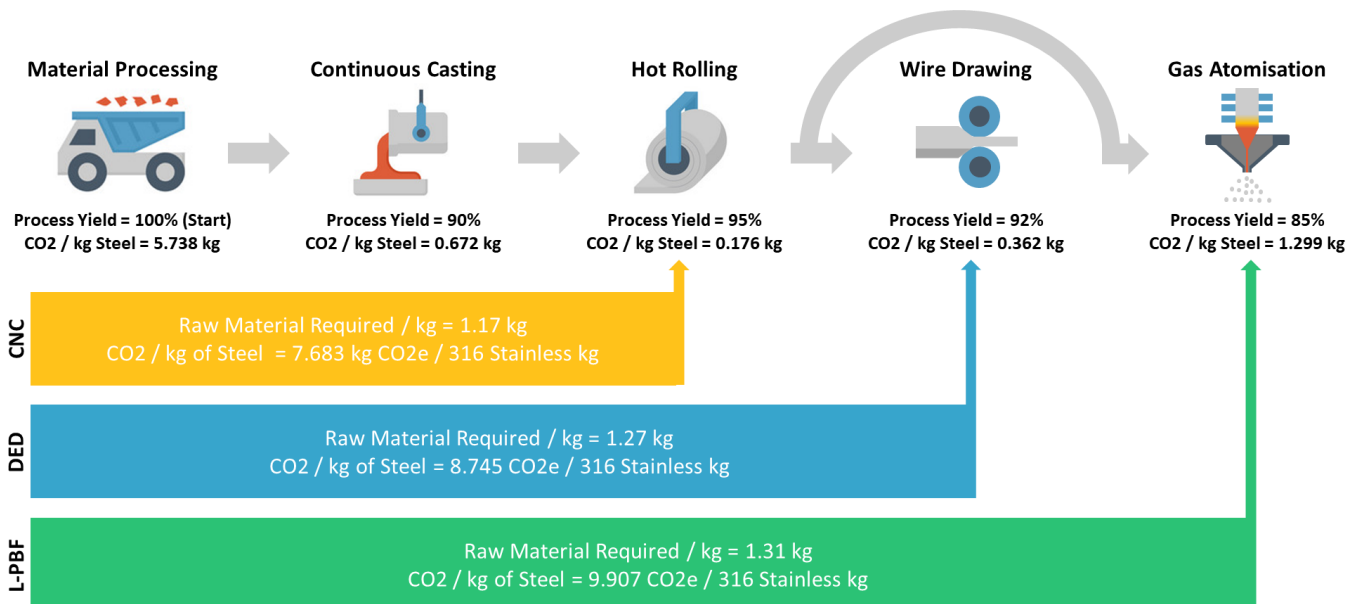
Material Processing

Process Yield = 100% (Start)
CO2 / kg Steel = 5.738 kg

Continuous Casting

Process Yield = 90%
CO2 / kg Steel = 0.672 kg

Hot Rolling

Process Yield = 95%
CO2 / kg Steel = 0.176 kg

Wire Drawing

Process Yield = 92%
CO2 / kg Steel = 0.362 kg

Gas Atomisation

Process Yield = 85%
CO2 / kg Steel = 1.299 kg

CNC

Raw Material Required / kg = 1.17 kg
CO2 / kg of Steel = 7.683 kg CO2e / 316 Stainless kg

DED

Raw Material Required / kg = 1.27 kg
CO2 / kg of Steel = 8.745 CO2e / 316 Stainless kg

L-PBF

Raw Material Required / kg = 1.31 kg
CO2 / kg of Steel = 9.907 CO2e / 316 Stainless kg